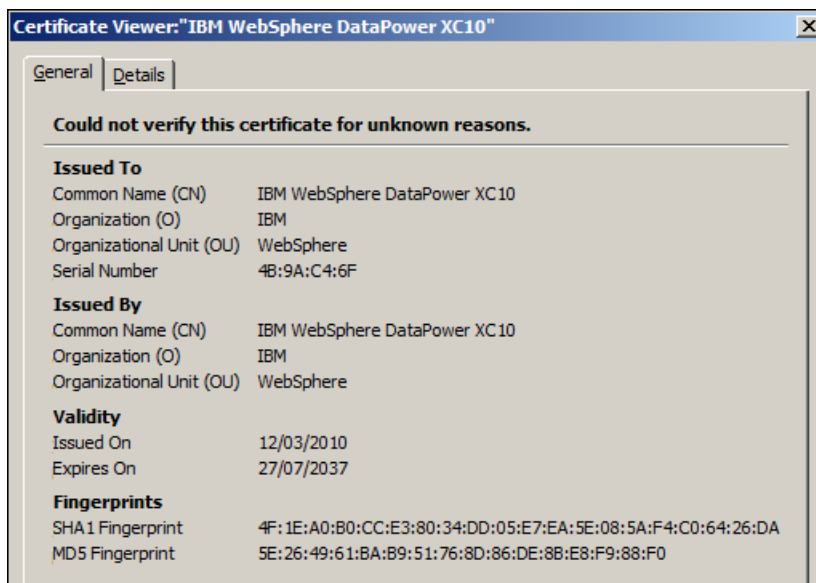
Certificate Viewer:"IBM WebSphere DataPower XC10"

X

General | Details

Could not verify this certificate for unknown reasons.

Issued To
Common Name (CN) IBM WebSphere DataPower XC10
Organization (O) IBM
Organizational Unit (OU) WebSphere
Serial Number 4B:9A:C4:6F

Issued By
Common Name (CN) IBM WebSphere DataPower XC10
Organization (O) IBM
Organizational Unit (OU) WebSphere

Validity
Issued On 12/03/2010
Expires On 27/07/2037

Fingerprints
SHA1 Fingerprint 4F:1E:A0:B0:CC:E3:80:34:DD:05:E7:EA:5E:08:5A:F4:C0:64:26:DA
MD5 Fingerprint 5E:26:49:61:BA:B9:51:76:8D:86:DE:8B:E8:F9:88:F0